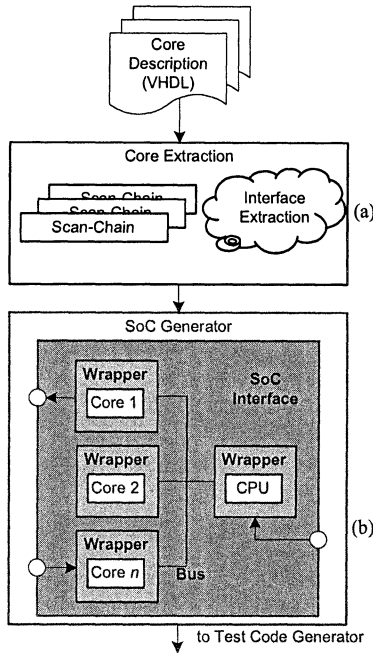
Core Description (VHDL)

Core Extraction

Scan-Chain
Scan-Chain
Scan-Chain

Interface Extraction

(a)

SoC Generator

Wrapper
Core 1

SoC Interface

Wrapper
Core 2

Wrapper
CPU

(b)

Wrapper
Core $n$

Bus

to Test Code Generator